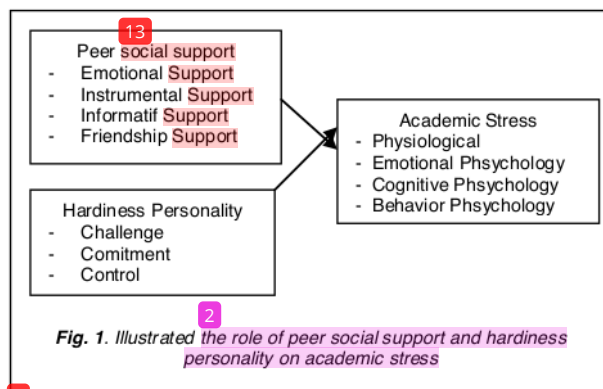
13

Peer social support
- Emotional Support
- Instrumental Support
- Informatif Support
- Friendship Support

Hardiness Personality
- Challenge
- Comitment
- Control

Academic Stress
- Physiological
- Emotional Phsychology
- Cognitive Phsychology
- Behavior Phsychology

2

*Fig. 1*. *Illustrated the role of peer social support and hardiness personality on academic stress*